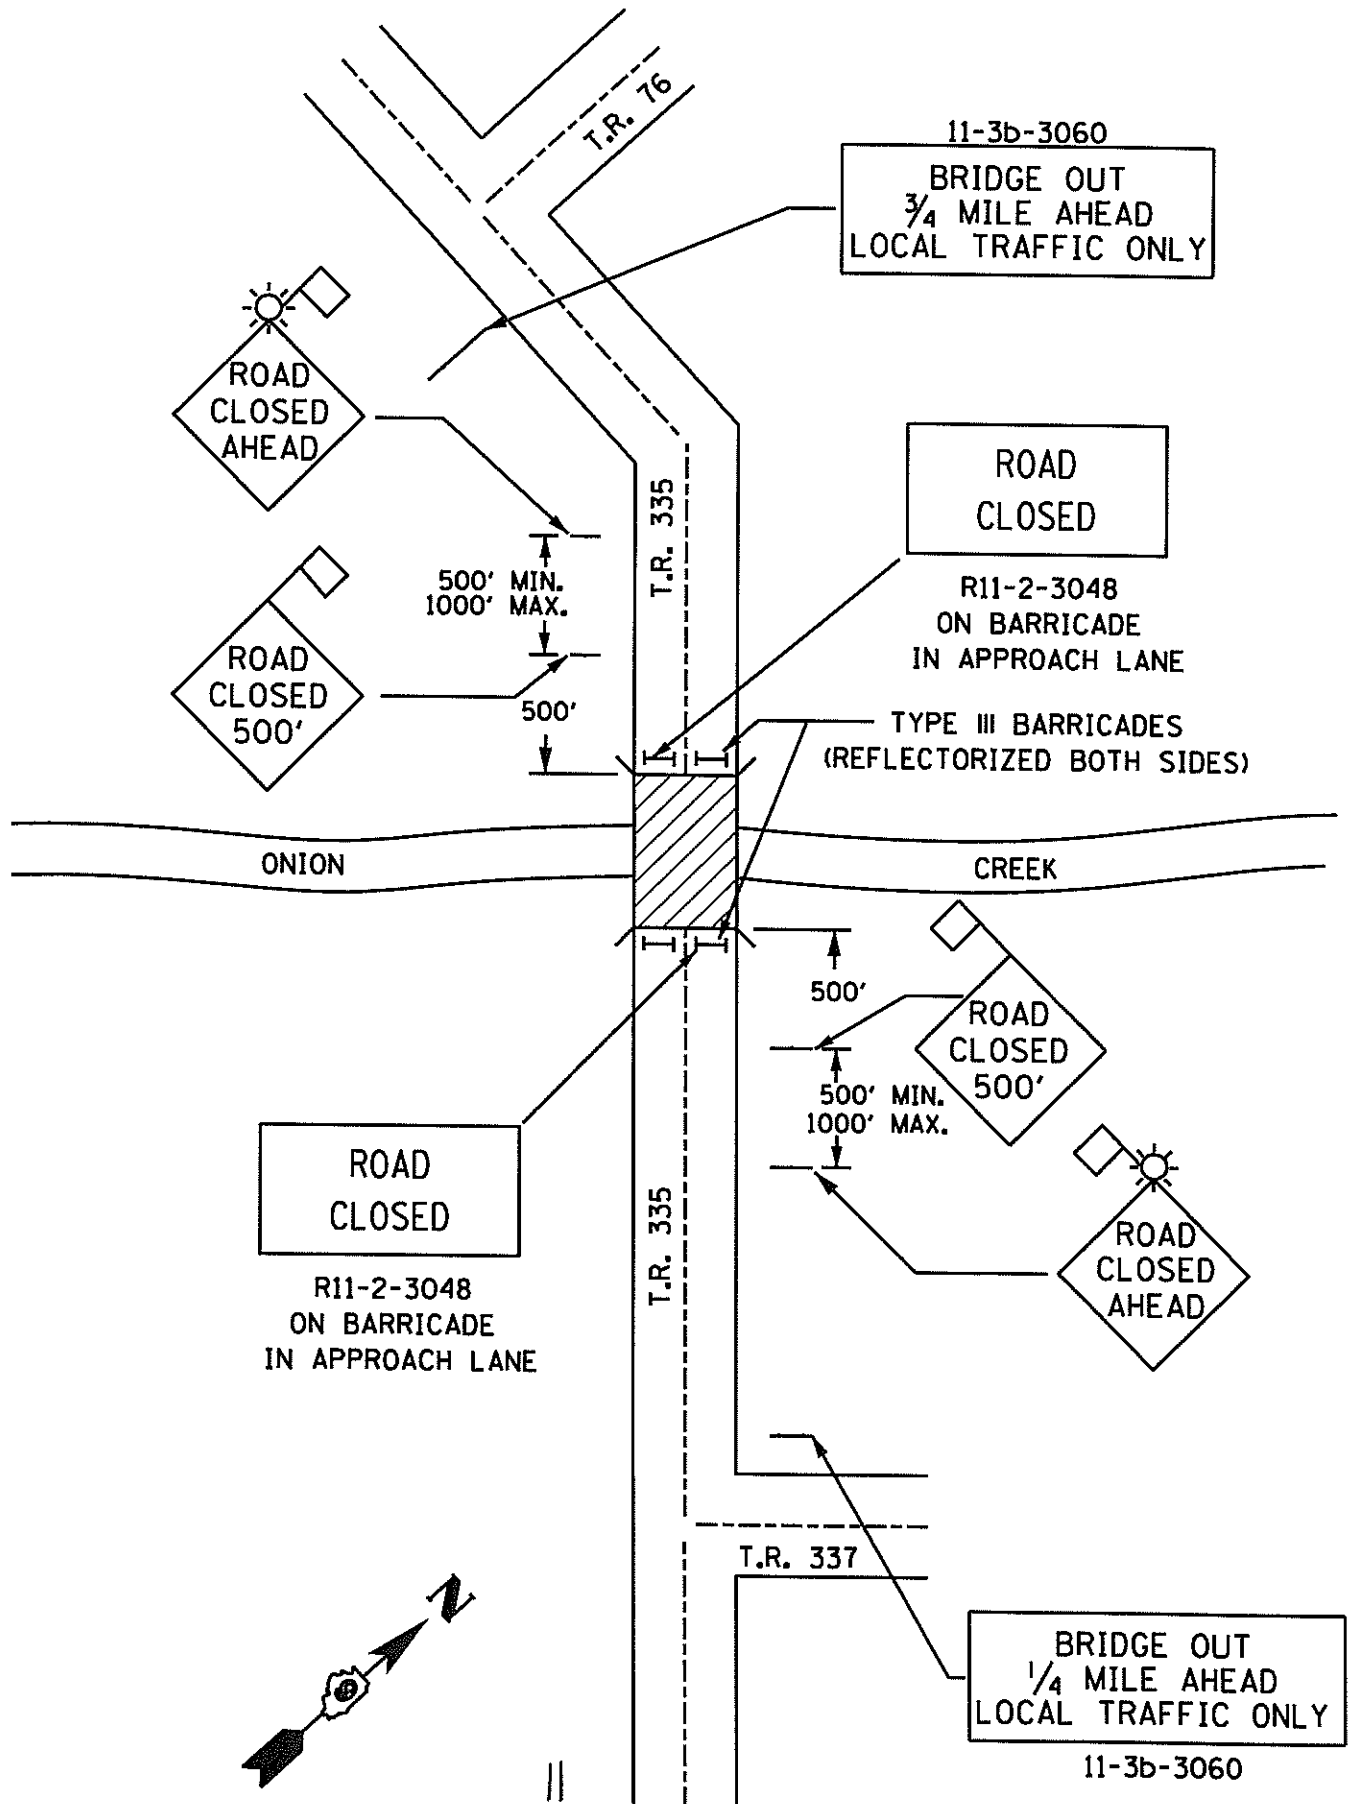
T.R. 76

11-3b-3060

BRIDGE OUT
$\frac{3}{4}$ MILE AHEAD
LOCAL TRAFFIC ONLY

ROAD
CLOSED
AHEAD

T.R. 335

ROAD
CLOSED

500' MIN.
1000' MAX.

R11-2-3048
ON BARRICADE
IN APPROACH LANE

ROAD
CLOSED
500'

500'

TYPE III BARRICADES
(REFLECTORIZED BOTH SIDES)

ONION

CREEK

500'

ROAD
CLOSED
500'

500' MIN.
1000' MAX.

ROAD
CLOSED

ROAD
CLOSED
AHEAD

R11-2-3048
ON BARRICADE
IN APPROACH LANE

T.R. 335

T.R. 337

N

BRIDGE OUT
$\frac{1}{4}$ MILE AHEAD
LOCAL TRAFFIC ONLY

11-3b-3060